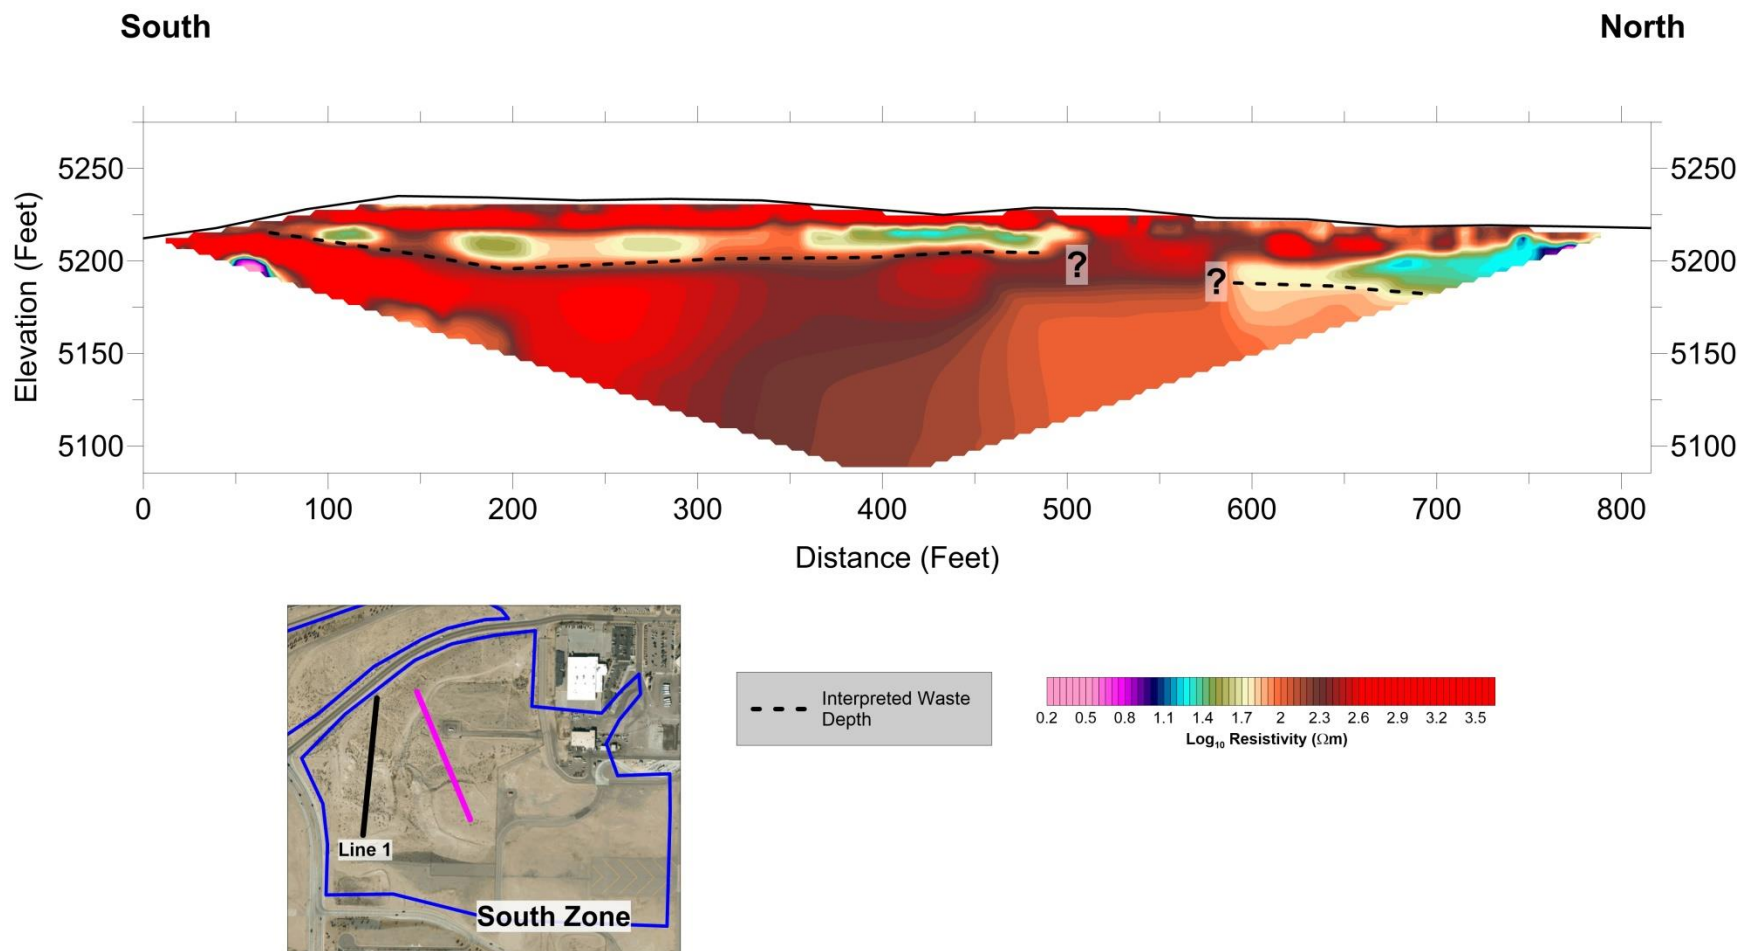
South

North

Elevation (Feet)

5250
5200
5150
5100

5250
5200
5150
5100

?
?

0 100 200 300 400 500 600 700 800

Distance (Feet)

Line 1

South Zone

Interpreted Waste Depth

0.2 0.5 0.8 1.1 1.4 1.7 2 2.3 2.6 2.9 3.2 3.5

$Log_{10}$ Resistivity ($\Omega$m)